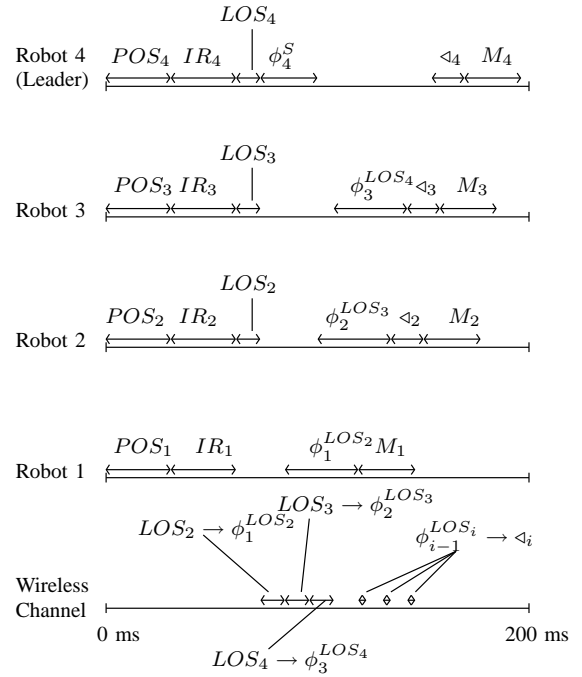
$LOS_4$

Robot 4 (Leader) $POS_4$ $IR_4$ $\phi_4^S$ $\lhd_4$ $M_4$

$LOS_3$

Robot 3 $POS_3$ $IR_3$ $\phi_3^{LOS_4}$ $\lhd_3$ $M_3$

$LOS_2$

Robot 2 $POS_2$ $IR_2$ $\phi_2^{LOS_3}$ $\lhd_2$ $M_2$

Robot 1 $POS_1$ $IR_1$ $\phi_1^{LOS_2}$ $M_1$

$LOS_2 \rightarrow \phi_1^{LOS_2}$ $LOS_3 \rightarrow \phi_2^{LOS_3}$ $\phi_{i-1}^{LOS_i} \rightarrow \lhd_i$

Wireless Channel

0 ms 200 ms

$LOS_4 \rightarrow \phi_3^{LOS_4}$